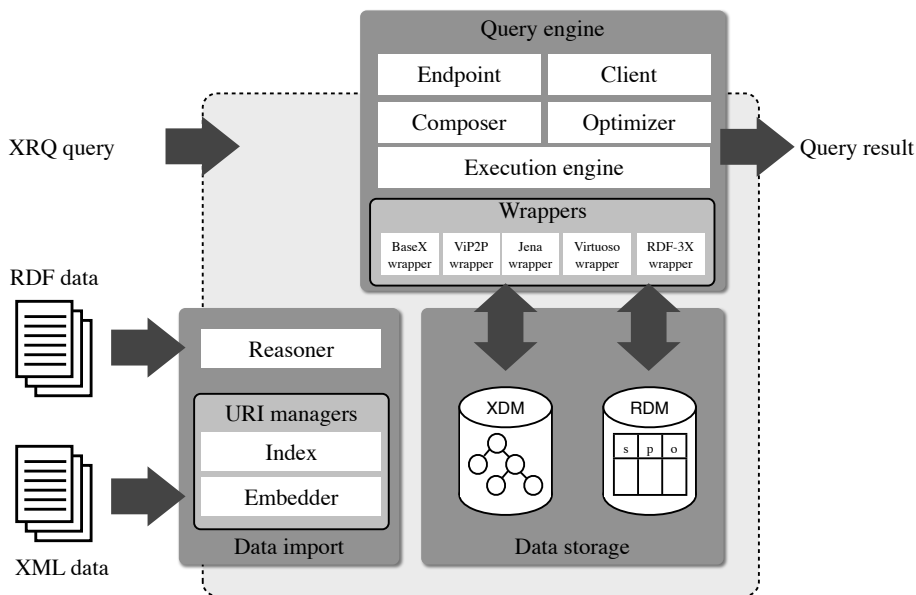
Query engine

Endpoint

Client

Composer

Optimizer

Execution engine

Wrappers

BaseX wrapper

ViP2P wrapper

Jena wrapper

Virtuoso wrapper

RDF-3X wrapper

XRQ query

Query result

RDF data

Reasoner

URI managers

Index

Embedder

Data import

XDM

RDM

| s | p | o |
|---|---|---|

Data storage

XML data